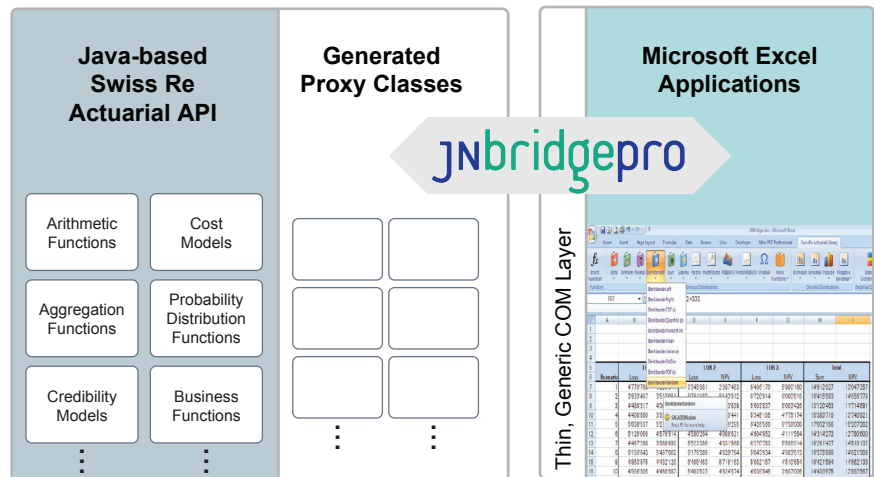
Java-based Swiss Re Actuarial API

Arithmetic Functions

Cost Models

Aggregation Functions

Probability Distribution Functions

Credibility Models

Business Functions

Generated Proxy Classes

JNbridgepro

Microsoft Excel Applications

Thin, Generic COM Layer

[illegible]